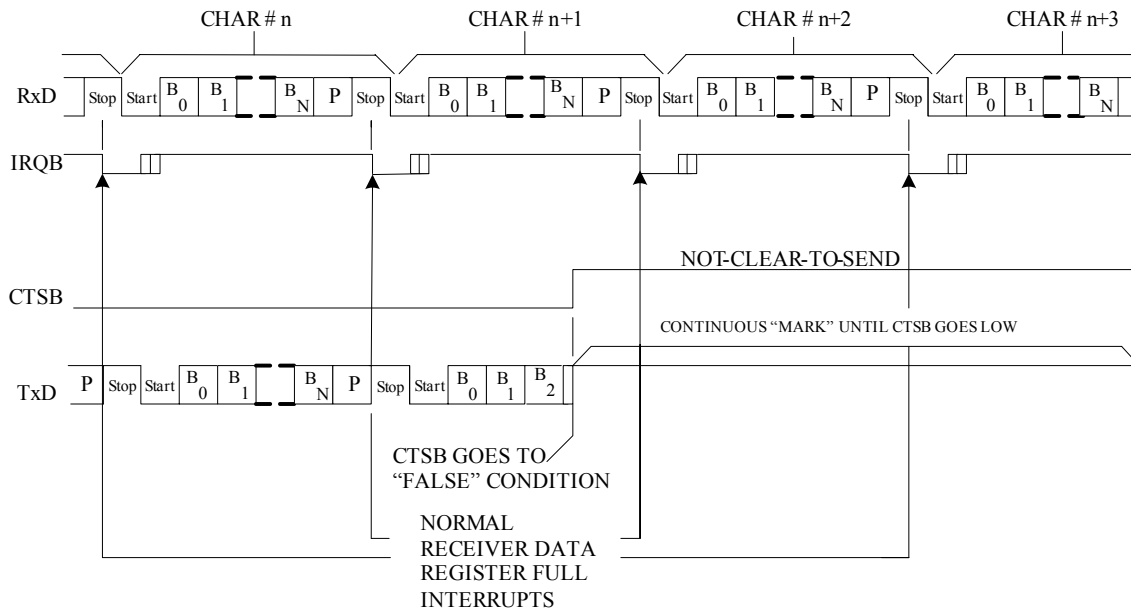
CHAR # n
CHAR # n+1
CHAR # n+2
CHAR # n+3

RxD
Stop Start $B_0$ $B_1$ $B_N$ P Stop Start $B_0$ $B_1$ $B_N$ P Stop Start $B_0$ $B_1$ $B_N$ P Stop Start $B_0$ $B_1$ $B_N$

IRQB

NOT-CLEAR-TO-SEND

CTSB

CONTINUOUS "MARK" UNTIL CTSB GOES LOW

TxD
P Stop Start $B_0$ $B_1$ $B_N$ P Stop Start $B_0$ $B_1$ $B_2$

CTSB GOES TO "FALSE" CONDITION

NORMAL RECEIVER DATA REGISTER FULL INTERRUPTS